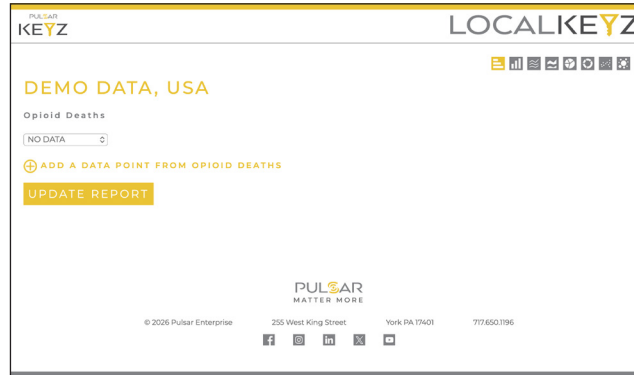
PULSAR KEYZ

LOCALKEYZ

DEMO DATA, USA

Opioid Deaths

NO DATA

ADD A DATA POINT FROM OPIOID DEATHS

UPDATE REPORT

PULSAR
MATTER MORE

© 2026 Pulsar Enterprise 255 West King Street York PA 17401 717.650.1196